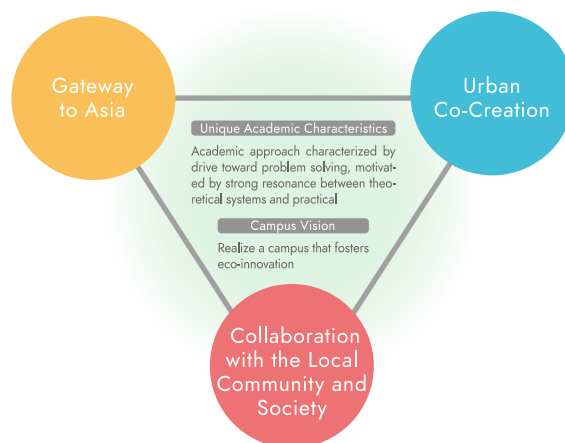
Gateway to Asia

Urban Co-Creation

Unique Academic Characteristics

Academic approach characterized by drive toward problem solving, motivated by strong resonance between theoretical systems and practical

Campus Vision

Realize a campus that fosters eco-innovation

Collaboration with the Local Community and Society